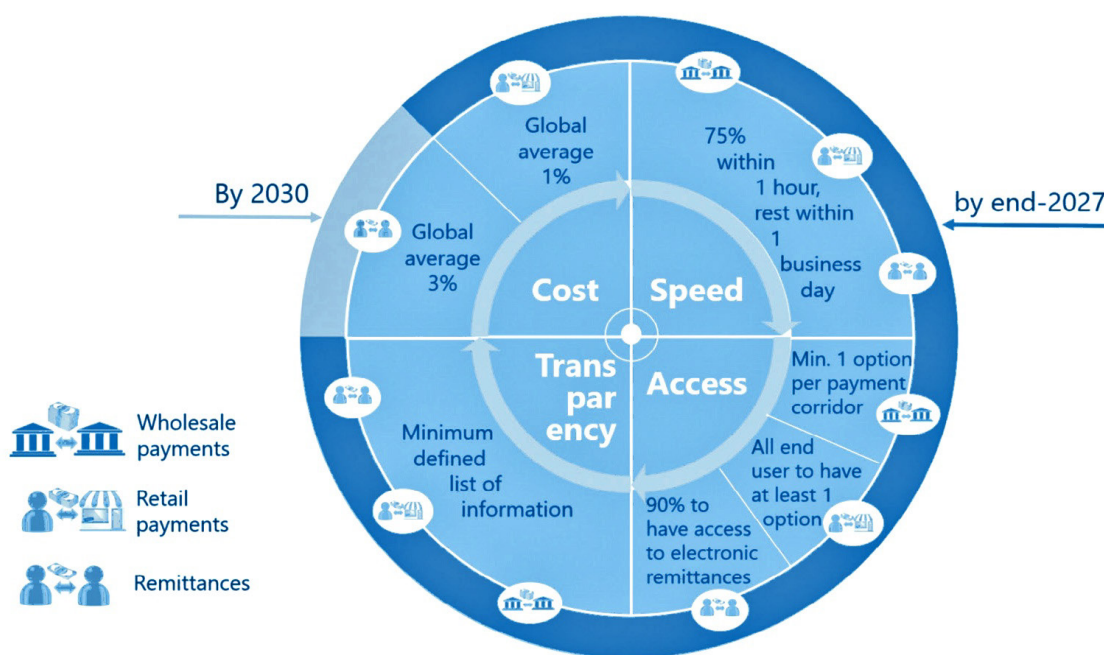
By 2030

by end-2027

Global average 1%

75% within 1 hour, rest within 1 business day

Global average 3%

Cost

Speed

Trans par ency

Access

Min. 1 option per payment corridor

All end user to have at least 1 option

Minimum defined list of information

90% to have access to electronic remittances

Wholesale payments

Retail payments

Remittances